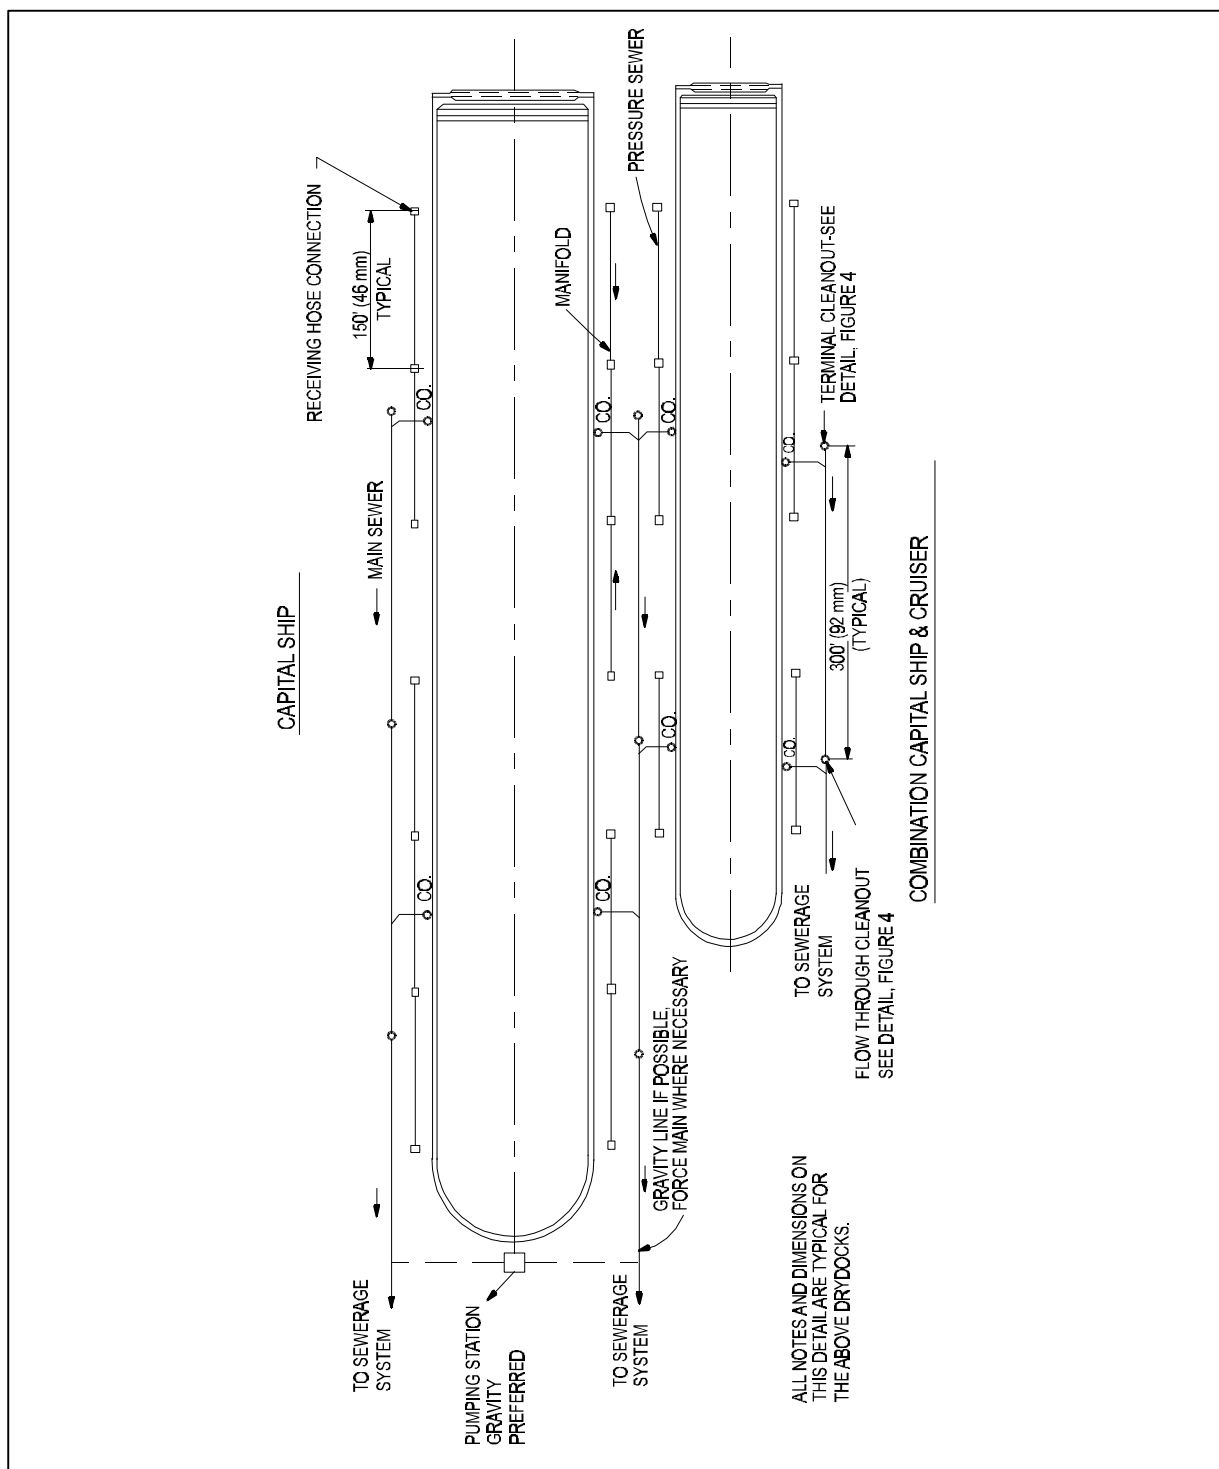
CAPITAL SHIP

RECEIVING HOSE CONNECTION

150' (46 mm) TYPICAL

MAIN SEWER

C.O.

C.O.

MANIFOLD

PRESSURE SEWER

C.O.

C.O.

C.O.

TERMINAL CLEANOUT-SEE DETAIL, FIGURE 4

C.O.

300' (92 mm) (TYPICAL)

C.O.

COMBINATION CAPITAL SHIP & CRUISER

TO SEWERAGE SYSTEM

FLOW THROUGH CLEANOUT SEE DETAIL, FIGURE 4

GRAVITY LINE IF POSSIBLE, FORCE MAIN WHERE NECESSARY

TO SEWERAGE SYSTEM

PUMPING STATION GRAVITY PREFERRED

TO SEWERAGE SYSTEM

ALL NOTES AND DIMENSIONS ON THIS DETAIL ARE TYPICAL FOR THE ABOVE DRYDOCKS.